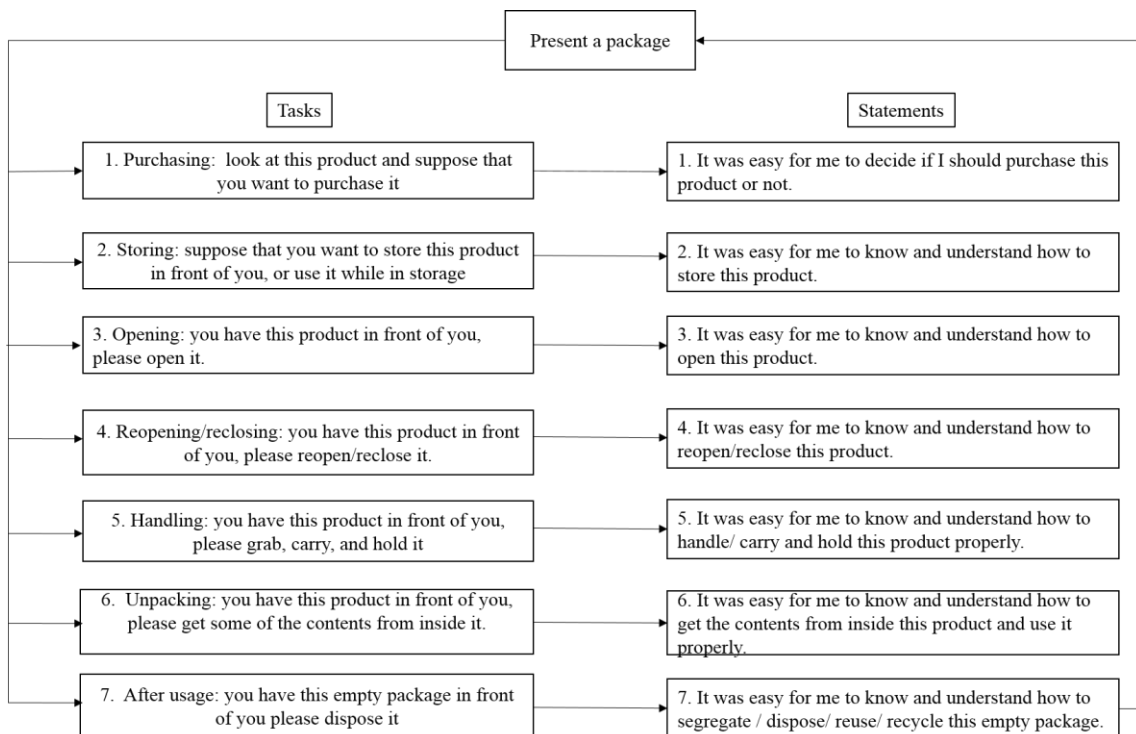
Present a package

Tasks

1. Purchasing: look at this product and suppose that you want to purchase it

2. Storing: suppose that you want to store this product in front of you, or use it while in storage

3. Opening: you have this product in front of you, please open it.

4. Reopening/reclosing: you have this product in front of you, please reopen/reclose it.

5. Handling: you have this product in front of you, please grab, carry, and hold it

6. Unpacking: you have this product in front of you, please get some of the contents from inside it.

7. After usage: you have this empty package in front of you please dispose it

Statements

1. It was easy for me to decide if I should purchase this product or not.

2. It was easy for me to know and understand how to store this product.

3. It was easy for me to know and understand how to open this product.

4. It was easy for me to know and understand how to reopen/reclose this product.

5. It was easy for me to know and understand how to handle/ carry and hold this product properly.

6. It was easy for me to know and understand how to get the contents from inside this product and use it properly.

7. It was easy for me to know and understand how to segregate / dispose/ reuse/ recycle this empty package.